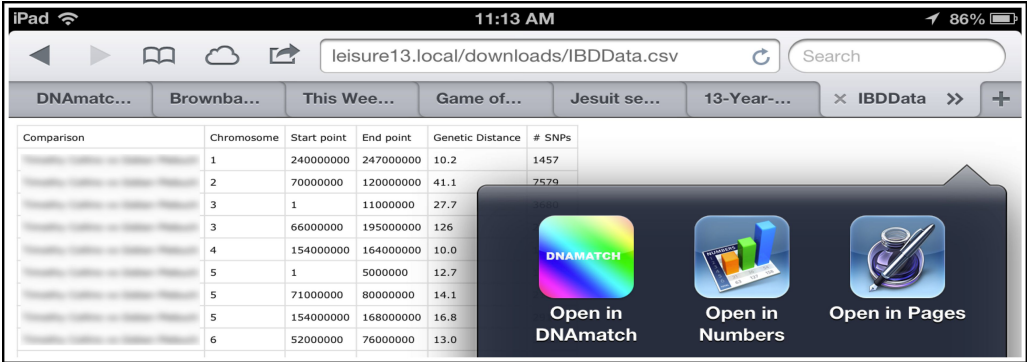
iPad 11:13 AM 86%

leisure13.local/downloads/IBDData.csv

Search

DNAmatc... Brownba... This Wee... Game of... Jesuit se... 13-Year-... × IBDData >> +

| Comparison | Chromosome | Start point | End point | Genetic Distance | # SNPs |
|---|---|---|---|---|---|
| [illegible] | 1 | 240000000 | 247000000 | 10.2 | 1457 |
| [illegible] | 2 | 70000000 | 120000000 | 41.1 | 7579 |
| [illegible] | 3 | 1 | 11000000 | 27.7 | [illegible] |
| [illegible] | 3 | 66000000 | 195000000 | 126 | |
| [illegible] | 4 | 154000000 | 164000000 | 10.0 | |
| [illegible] | 5 | 1 | 5000000 | 12.7 | |
| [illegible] | 5 | 71000000 | 80000000 | 14.1 | |
| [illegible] | 5 | 154000000 | 168000000 | 16.8 | |
| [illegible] | 6 | 52000000 | 76000000 | 13.0 | |

DNAMATCH
Open in DNAmatch

NUMBERS
Open in Numbers

Open in Pages